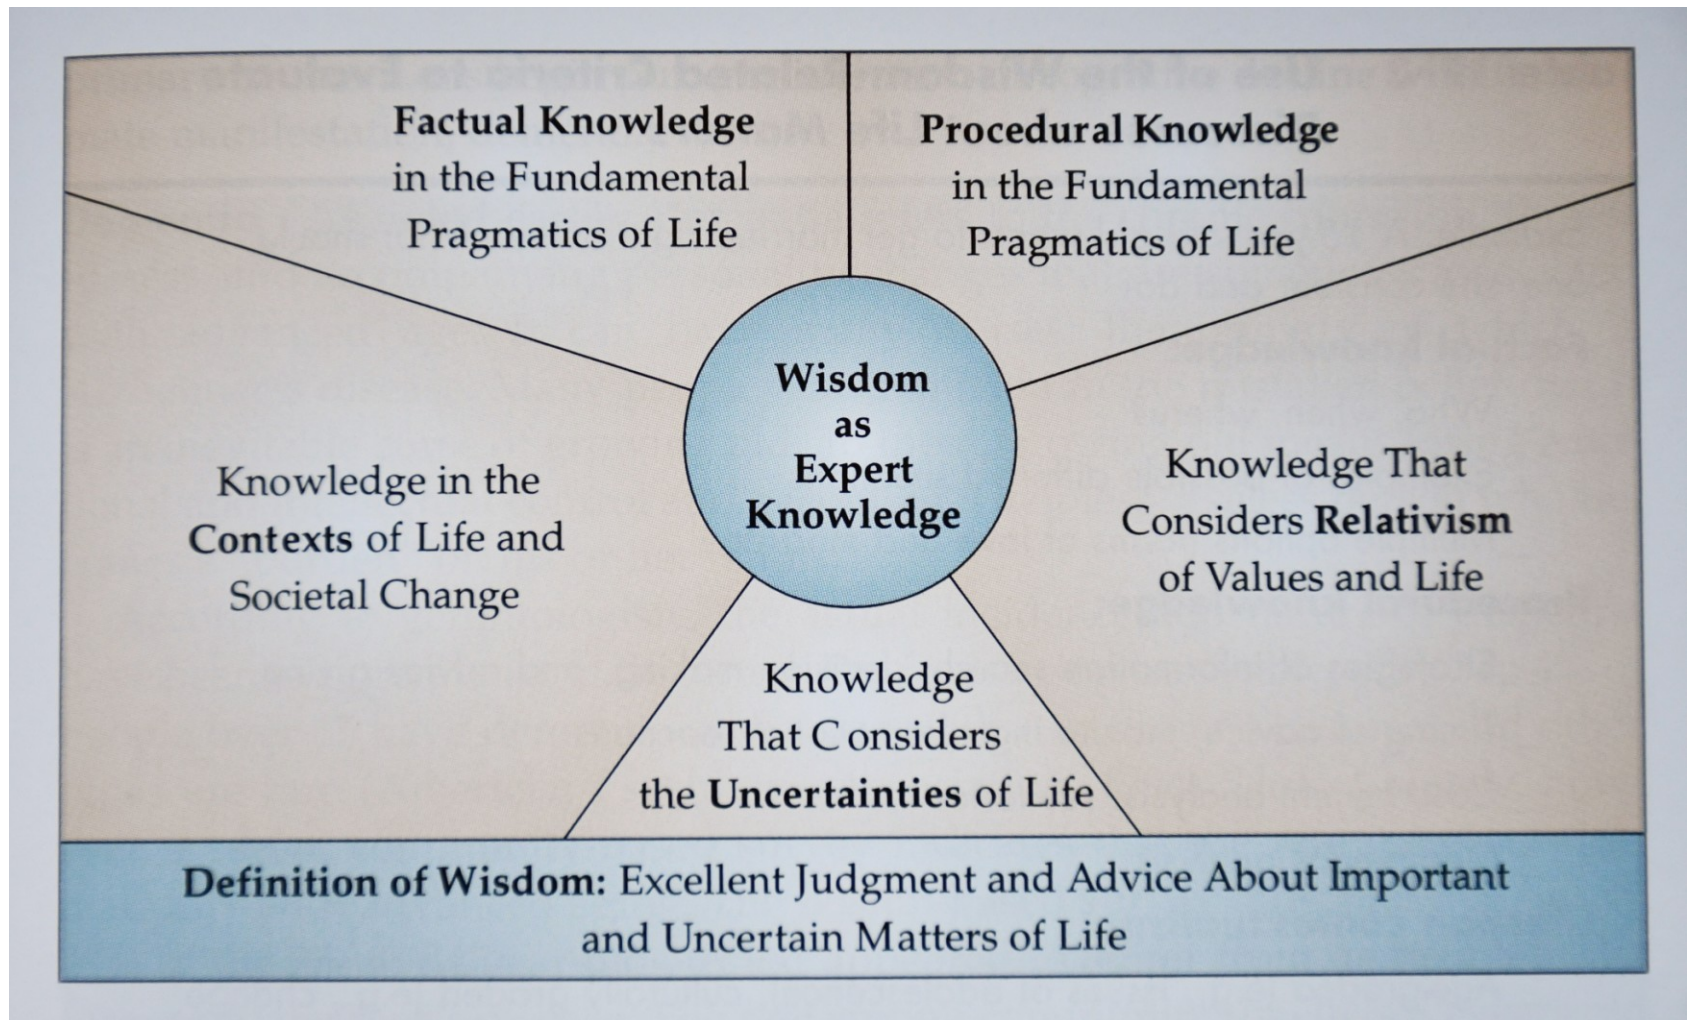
Factual Knowledge in the Fundamental Pragmatics of Life

Procedural Knowledge in the Fundamental Pragmatics of Life

Wisdom as Expert Knowledge

Knowledge in the Contexts of Life and Societal Change

Knowledge That Considers Relativism of Values and Life

Knowledge That C onsiders the Uncertainties of Life

Definition of Wisdom: Excellent Judgment and Advice About Important and Uncertain Matters of Life